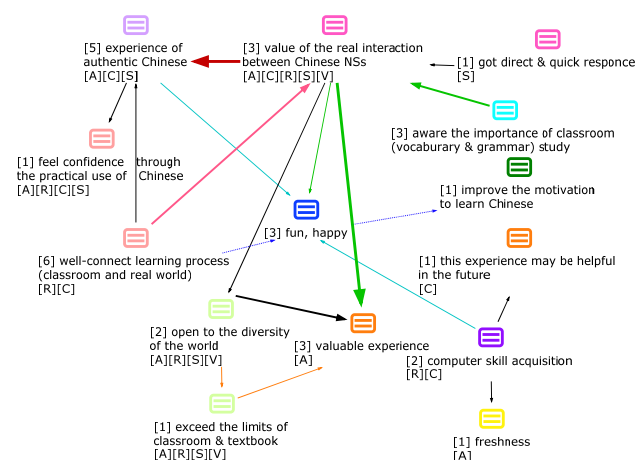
[5] experience of authentic Chinese
[A][C][S]

[3] value of the real interaction between Chinese NSs
[A][C][R][S][V]

[1] got direct & quick responce
[S]

[3] aware the importance of classroom (vocaburary & grammar) study

[1] feel confidence through the practical use of Chinese
[A][R][C][S]

[1] improve the motivation to learn Chinese

[3] fun, happy

[1] this experience may be helpful in the future
[C]

[6] well-connect learning process (classroom and real world)
[R][C]

[2] open to the diversity of the world
[A][R][S][V]

[3] valuable experience
[A]

[2] computer skill acquisition
[R][C]

[1] exceed the limits of classroom & textbook
[A][R][S][V]

[1] freshness
[A]